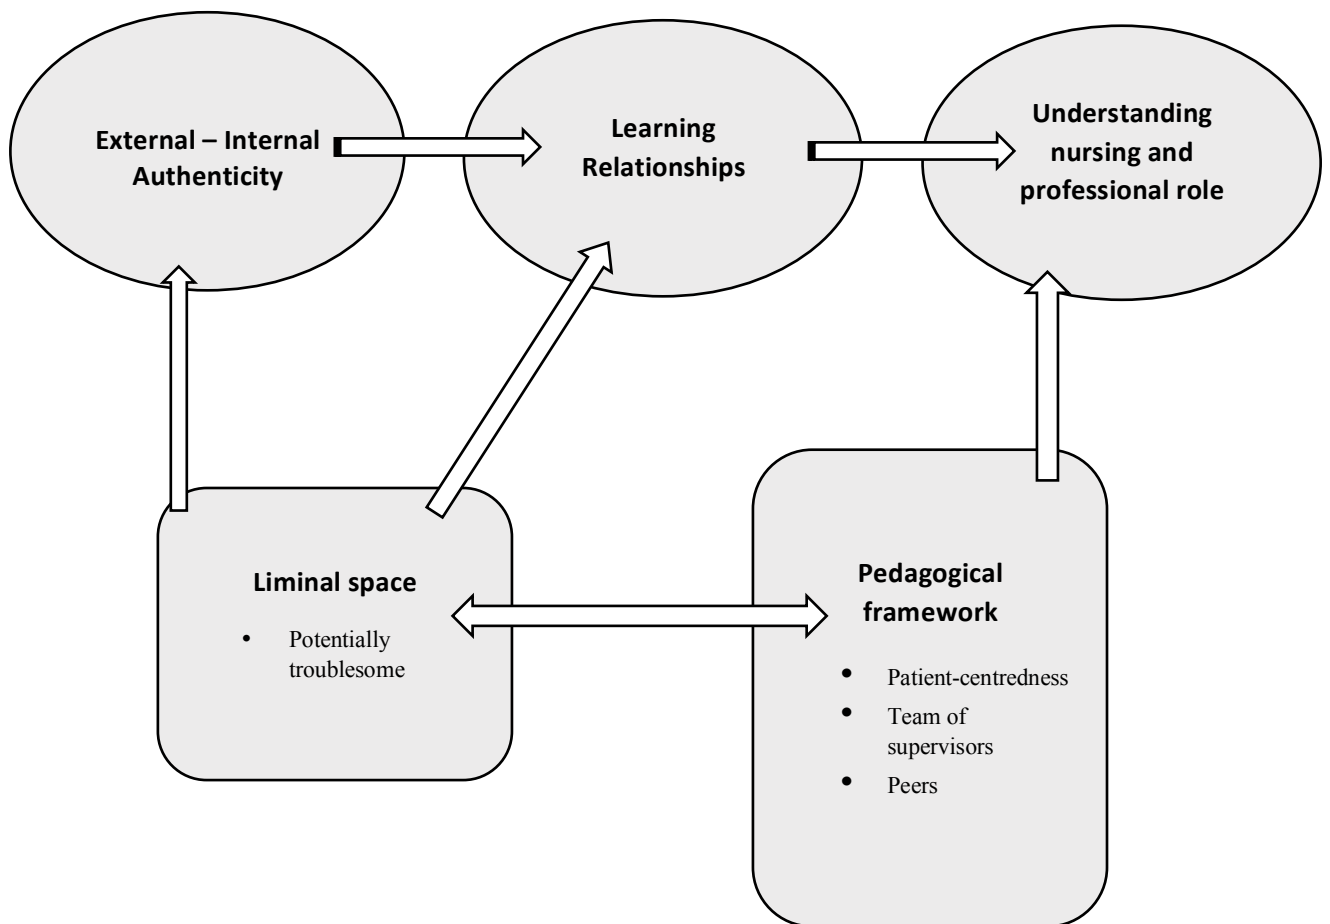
External – Internal Authenticity

Learning Relationships

Understanding nursing and professional role

Liminal space

- Potentially troublesome

Pedagogical framework

- Patient-centredness
- Team of supervisors
- Peers